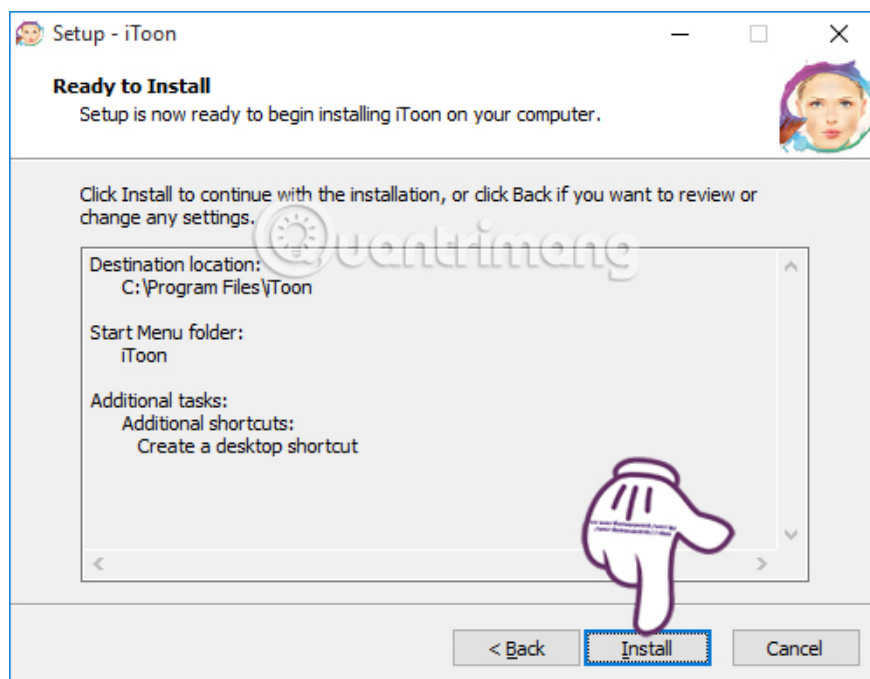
Setup - iToon

Ready to Install
Setup is now ready to begin installing iToon on your computer.

Click Install to continue with the installation, or click Back if you want to review or change any settings.

Destination location:
C:\Program Files\iToon

Start Menu folder:
iToon

Additional tasks:
Additional shortcuts:
Create a desktop shortcut

Quantrimang

< Back
Install
Cancel